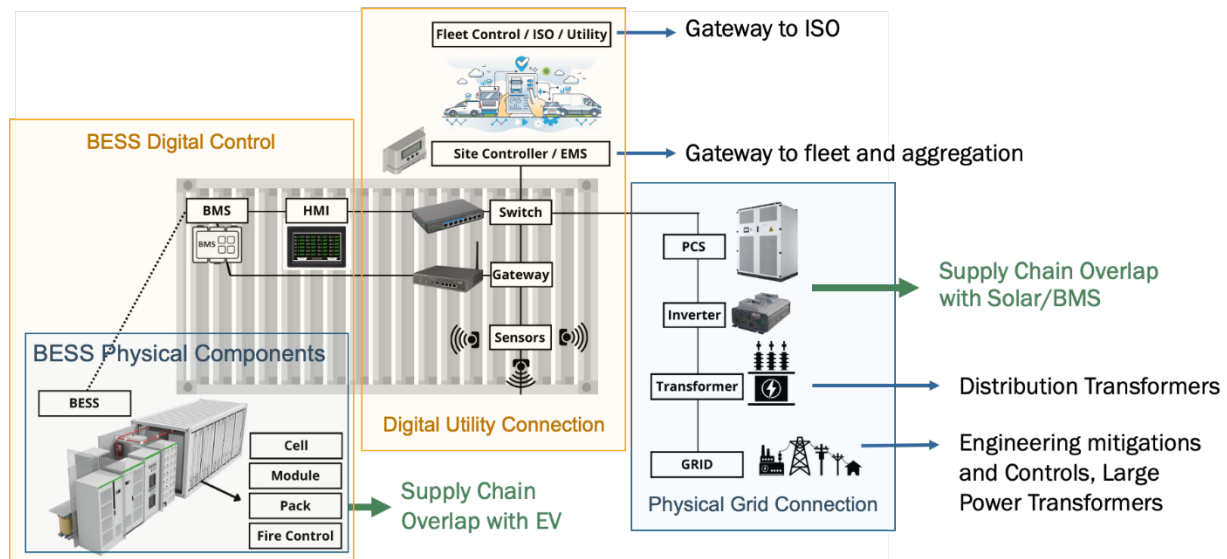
Fleet Control / ISO / Utility

Gateway to ISO

BESS Digital Control

Site Controller / EMS

Gateway to fleet and aggregation

BMS

HMI

Switch

BMS

Gateway

PCS

Supply Chain Overlap with Solar/BMS

Inverter

Sensors

BESS Physical Components

Transformer

Distribution Transformers

BESS

Digital Utility Connection

Cell

Engineering mitigations and Controls, Large Power Transformers

GRID

Module

Pack

Supply Chain Overlap with EV

Physical Grid Connection

Fire Control